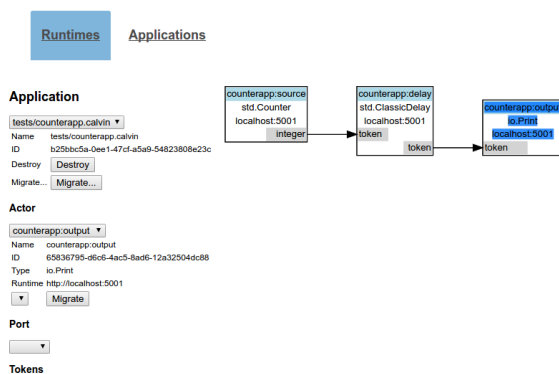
Runtimes Applications

Application

tests/counterapp.calvin

Name tests/counterapp.calvin

ID b25bbc5a-0ee1-47cf-a5a9-54823808e23c

Destroy Destroy

Migrate... Migrate...

Actor

counterapp:output

Name counterapp:output

ID 65836795-d6c6-4ac5-8ad6-12a32504dc88

Type io.Print

Runtime http://localhost:5001

Migrate

Port

Tokens

counterapp:source
std.Counter
localhost:5001
integer

counterapp:delay
std.ClassicDelay
localhost:5001
token
token

counterapp:outpu
io.Print
localhost:5001
token